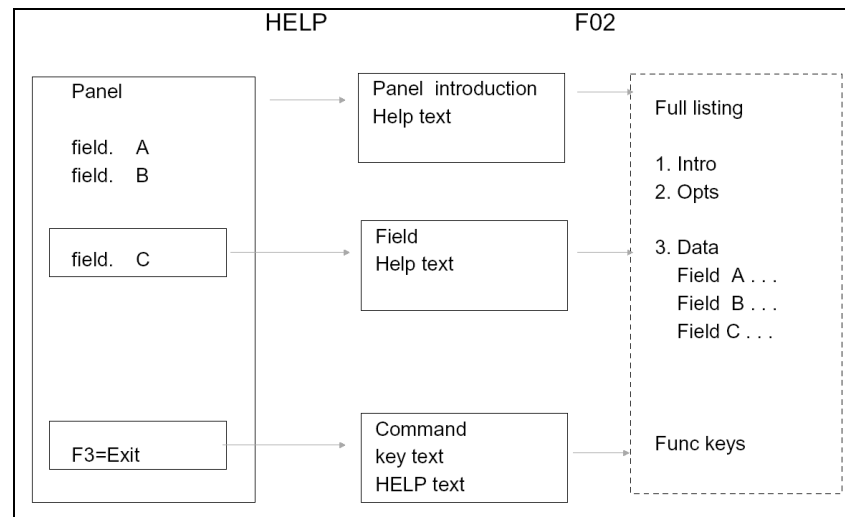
HELP F02

Panel

field. A
field. B

field. C

F3=Exit

Panel introduction
Help text

Field
Help text

Command
key text
HELP text

Full listing

1. Intro
2. Opts

3. Data
Field A . . .
Field B . . .
Field C . . .

Func keys